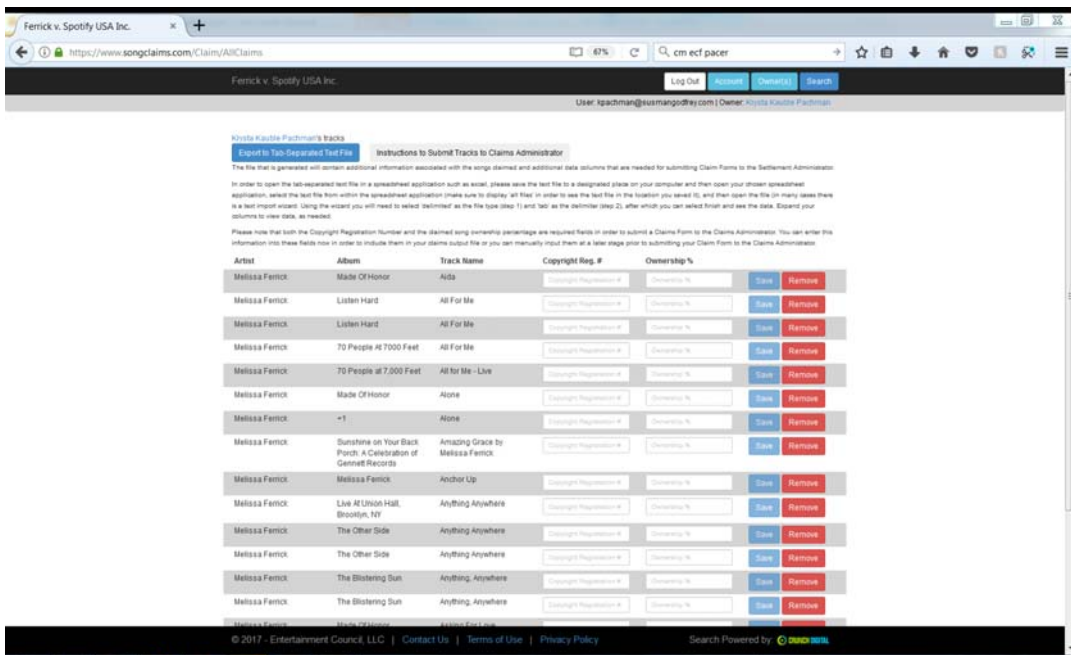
Ferrick v. Spotify USA Inc. ×

https://www.songclaims.com/Claim/AllClaims

67%

cm ecf pacer

Ferrick v. Spotify USA Inc.

Log Out Account Owner(s) Search

User: kpachman@susmangodfrey.com | Owner: Krysta Kauble Pachman

Krysta Kauble Pachman's tracks

Export to Tab-Separated Text File

Instructions to Submit Tracks to Claims Administrator

The file that is generated will contain additional information associated with the songs claimed and additional data columns that are needed for submitting Claim Forms to the Settlement Administrator.

In order to open the tab-separated text file in a spreadsheet application such as excel, please save the text file to a designated place on your computer and then open your chosen spreadsheet application, select the text file from within the spreadsheet application (make sure to display 'all files' in order to see the text file in the location you saved it), and then open the file (in many cases there is a text import wizard. Using the wizard you will need to select 'delimited' as the file type (step 1) and 'tab' as the delimiter (step 2), after which you can select finish and see the data. Expand your columns to view data, as needed.

Please note that both the Copyright Registration Number and the claimed song ownership percentage are required fields in order to submit a Claims Form to the Claims Administrator. You can enter this information into these fields now in order to include them in your claims output file or you can manually input them at a later stage prior to submitting your Claim Form to the Claims Administrator.

| Artist | Album | Track Name | Copyright Reg. # | Ownership % | | |
|---|---|---|---|---|---|---|
| Melissa Ferrick | Made Of Honor | Aida | Copyright Registration # | Ownership % | Save | Remove |
| Melissa Ferrick | Listen Hard | All For Me | Copyright Registration # | Ownership % | Save | Remove |
| Melissa Ferrick | Listen Hard | All For Me | Copyright Registration # | Ownership % | Save | Remove |
| Melissa Ferrick | 70 People At 7000 Feet | All For Me | Copyright Registration # | Ownership % | Save | Remove |
| Melissa Ferrick | 70 People at 7,000 Feet | All for Me - Live | Copyright Registration # | Ownership % | Save | Remove |
| Melissa Ferrick | Made Of Honor | Alone | Copyright Registration # | Ownership % | Save | Remove |
| Melissa Ferrick | +1 | Alone | Copyright Registration # | Ownership % | Save | Remove |
| Melissa Ferrick | Sunshine on Your Back Porch: A Celebration of Gennett Records | Amazing Grace by Melissa Ferrick | Copyright Registration # | Ownership % | Save | Remove |
| Melissa Ferrick | Melissa Ferrick | Anchor Up | Copyright Registration # | Ownership % | Save | Remove |
| Melissa Ferrick | Live At Union Hall, Brooklyn, NY | Anything Anywhere | Copyright Registration # | Ownership % | Save | Remove |
| Melissa Ferrick | The Other Side | Anything Anywhere | Copyright Registration # | Ownership % | Save | Remove |
| Melissa Ferrick | The Other Side | Anything Anywhere | Copyright Registration # | Ownership % | Save | Remove |
| Melissa Ferrick | The Blistering Sun | Anything, Anywhere | Copyright Registration # | Ownership % | Save | Remove |
| Melissa Ferrick | The Blistering Sun | Anything, Anywhere | Copyright Registration # | Ownership % | Save | Remove |
| Melissa Ferrick | Made Of Honor | Asking For Love | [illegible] | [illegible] | | |

© 2017 - Entertainment Council, LLC | Contact Us | Terms of Use | Privacy Policy

Search Powered by: CRUNCH DIGITAL